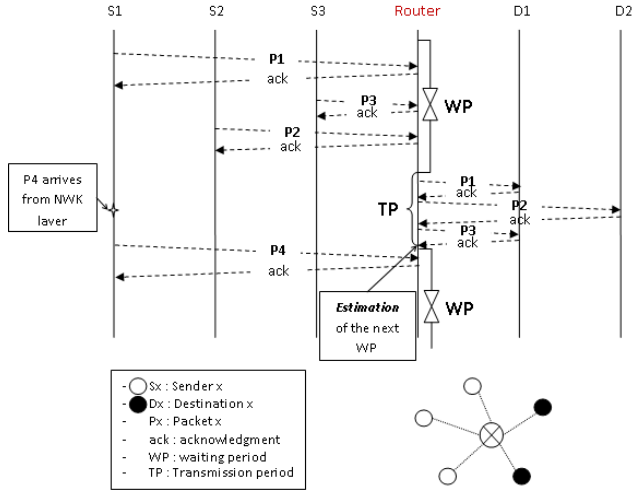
S1 S2 S3 Router D1 D2

P1
ack
P3
ack
WP
P2
ack

P4 arrives from NWK layer

P1
ack
TP
P2
ack
P3
ack

P4
ack

Estimation of the next WP

WP

- Sx : Sender x
- Dx : Destination x
- Px : Packet x
- ack : acknowledgment
- WP : waiting period
- TP : Transmission period